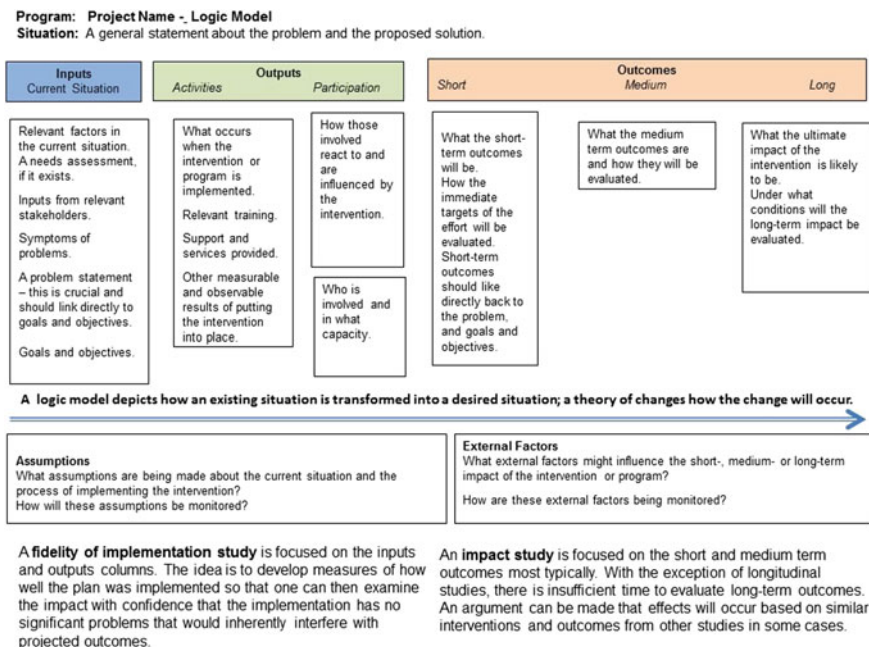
Program: Project Name -_ Logic Model
Situation: A general statement about the problem and the proposed solution.

Inputs
Current Situation

Outputs
Activities Participation

Outcomes
Short Medium Long

Relevant factors in the current situation. A needs assessment, if it exists.

Inputs from relevant stakeholders.

Symptoms of problems.

A problem statement – this is crucial and should link directly to goals and objectives.

Goals and objectives.

What occurs when the intervention or program is implemented.

Relevant training.

Support and services provided.

Other measurable and observable results of putting the intervention into place.

How those involved react to and are influenced by the intervention.

Who is involved and in what capacity.

What the short-term outcomes will be. How the immediate targets of the effort will be evaluated. Short-term outcomes should like directly back to the problem, and goals and objectives.

What the medium term outcomes are and how they will be evaluated.

What the ultimate impact of the intervention is likely to be. Under what conditions will the long-term impact be evaluated.

A logic model depicts how an existing situation is transformed into a desired situation; a theory of changes how the change will occur.

Assumptions
What assumptions are being made about the current situation and the process of implementing the intervention?
How will these assumptions be monitored?

External Factors
What external factors might influence the short-, medium- or long-term impact of the intervention or program?

How are these external factors being monitored?

A fidelity of implementation study is focused on the inputs and outputs columns. The idea is to develop measures of how well the plan was implemented so that one can then examine the impact with confidence that the implementation has no significant problems that would inherently interfere with projected outcomes.

An impact study is focused on the short and medium term outcomes most typically. With the exception of longitudinal studies, there is insufficient time to evaluate long-term outcomes. An argument can be made that effects will occur based on similar interventions and outcomes from other studies in some cases.